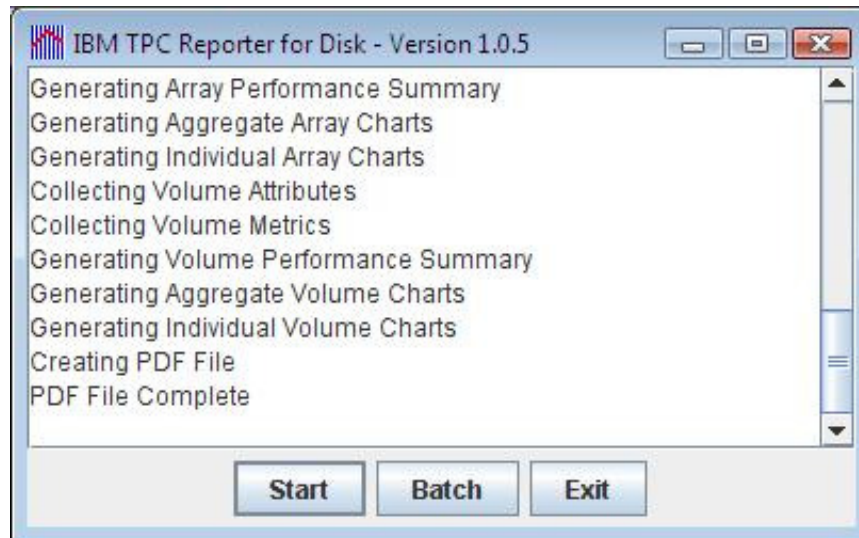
IBM TPC Reporter for Disk - Version 1.0.5

Generating Array Performance Summary
Generating Aggregate Array Charts
Generating Individual Array Charts
Collecting Volume Attributes
Collecting Volume Metrics
Generating Volume Performance Summary
Generating Aggregate Volume Charts
Generating Individual Volume Charts
Creating PDF File
PDF File Complete

Start
Batch
Exit